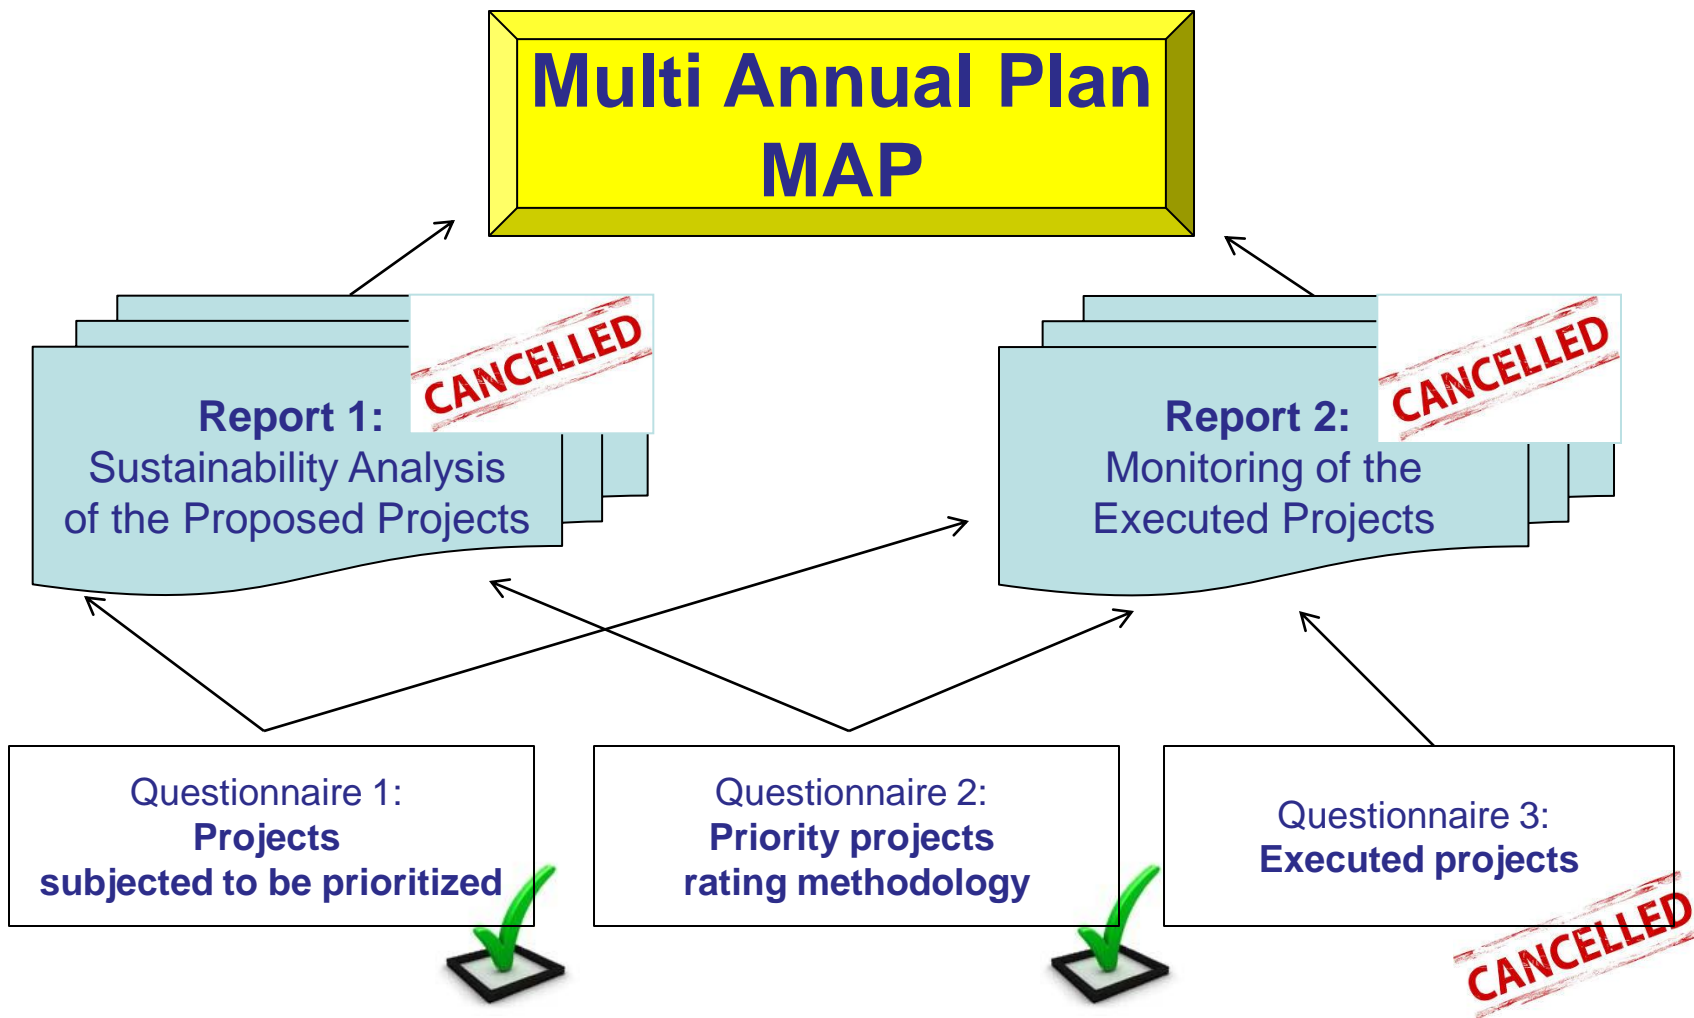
Multi Annual Plan
MAP

Report 1:
Sustainability Analysis of the Proposed Projects

CANCELLED

Report 2:
Monitoring of the Executed Projects

CANCELLED

Questionnaire 1:
Projects subjected to be prioritized

Questionnaire 2:
Priority projects rating methodology

Questionnaire 3:
Executed projects

CANCELLED